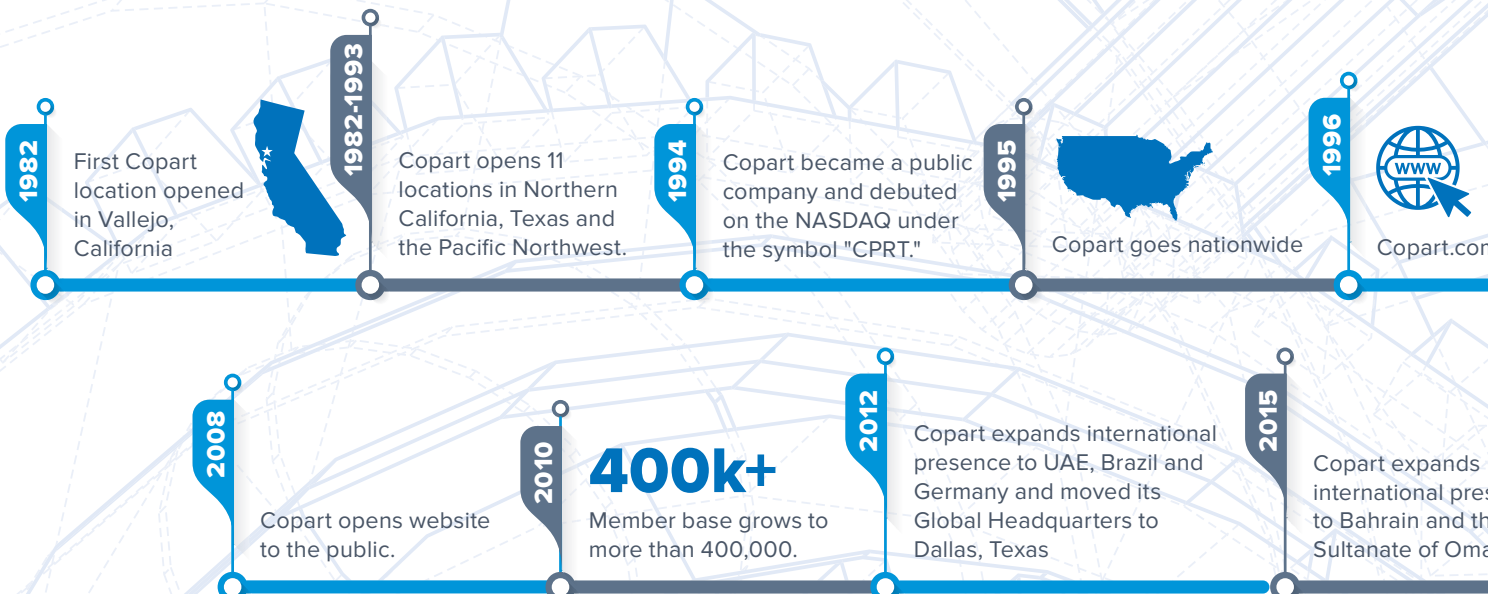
1982
First Copart location opened in Vallejo, California

1982-1993
Copart opens 11 locations in Northern California, Texas and the Pacific Northwest.

1994
Copart became a public company and debuted on the NASDAQ under the symbol "CPRT."

1995
Copart goes nationwide

1996
WWW
Copart.co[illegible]

2008
Copart opens website to the public.

2010
400k+
Member base grows to more than 400,000.

2012
Copart expands international presence to UAE, Brazil and Germany and moved its Global Headquarters to Dallas, Texas

2015
Copart expands international pres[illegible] to Bahrain and th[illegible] Sultanate of Oma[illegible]